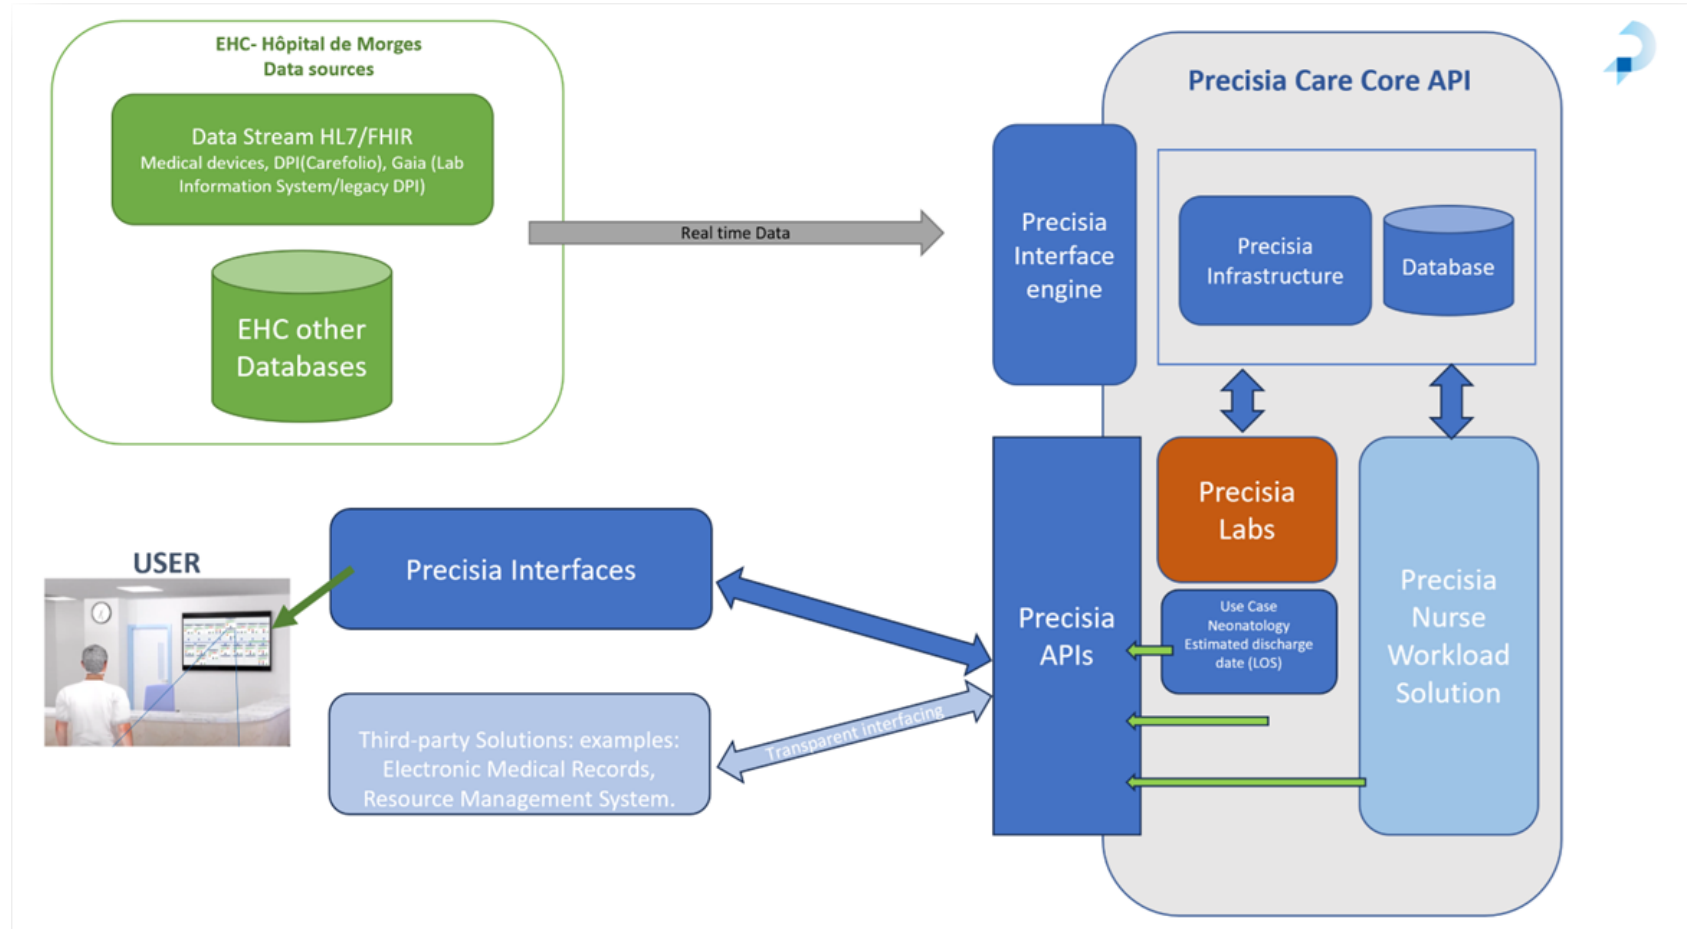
EHC- Hôpital de Morges
Data sources

Data Stream HL7/FHIR
Medical devices, DPI(Carefolio), Gaia (Lab Information System/legacy DPI)

EHC other Databases

Real time Data

Precisia Care Core API

Precisia Interface engine

Precisia Infrastructure

Database

USER

Precisia Interfaces

Precisia Labs

Use Case
Neonatology
Estimated discharge date (LOS)

Precisia APIs

Precisia Nurse Workload Solution

Third-party Solutions: examples: Electronic Medical Records, Resource Management System.

Transparent interfacing